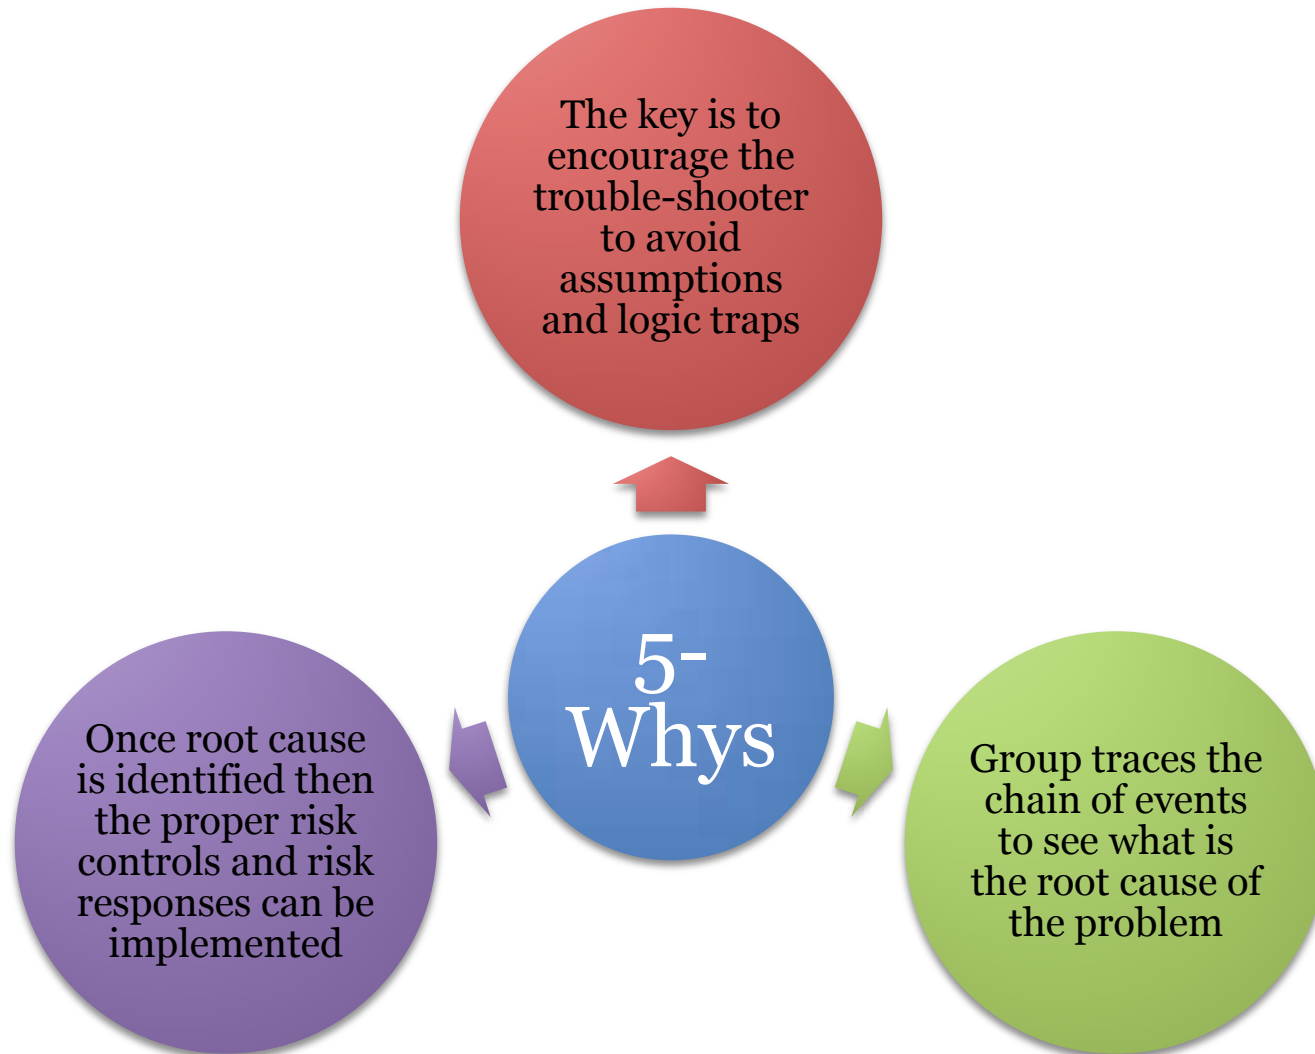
The key is to encourage the trouble-shooter to avoid assumptions and logic traps

5-Whys

Once root cause is identified then the proper risk controls and risk responses can be implemented

Group traces the chain of events to see what is the root cause of the problem